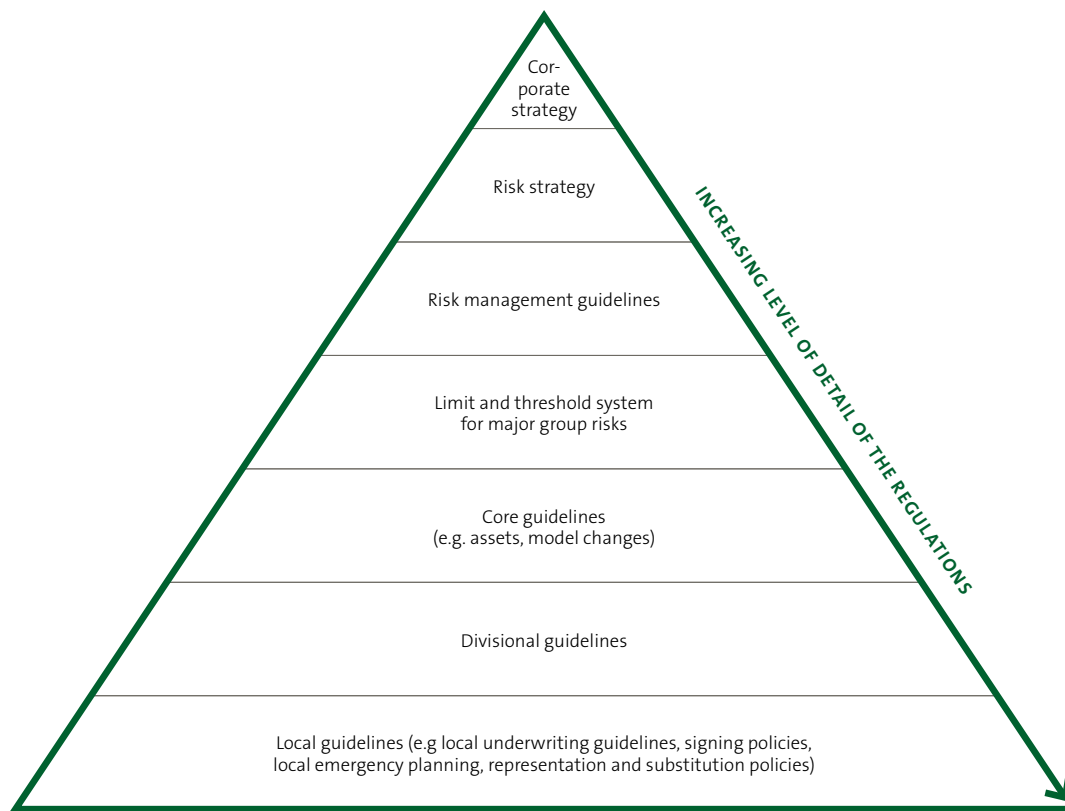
Corporate strategy

Risk strategy

Risk management guidelines

Limit and threshold system for major group risks

Core guidelines (e.g. assets, model changes)

Divisional guidelines

Local guidelines (e.g local underwriting guidelines, signing policies, local emergency planning, representation and substitution policies)

INCREASING LEVEL OF DETAIL OF THE REGULATIONS